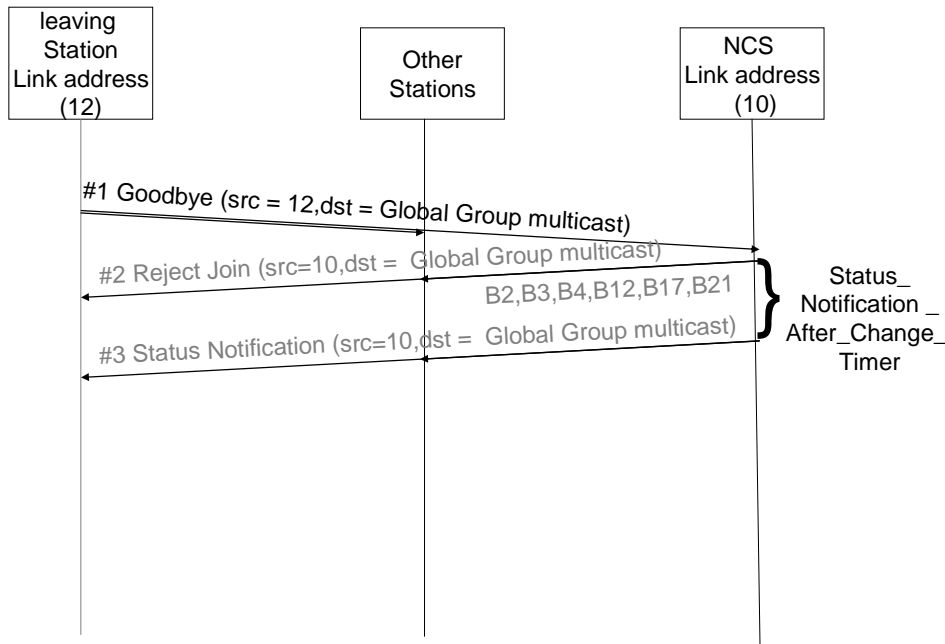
leaving Station Link address (12)

Other Stations

NCS Link address (10)

#1 Goodbye (src = 12,dst = Global Group multicast)

#2 Reject Join (src=10,dst = Global Group multicast)

B2,B3,B4,B12,B17,B21

#3 Status Notification (src=10,dst = Global Group multicast)

Status_ Notification _ After_Change_ Timer